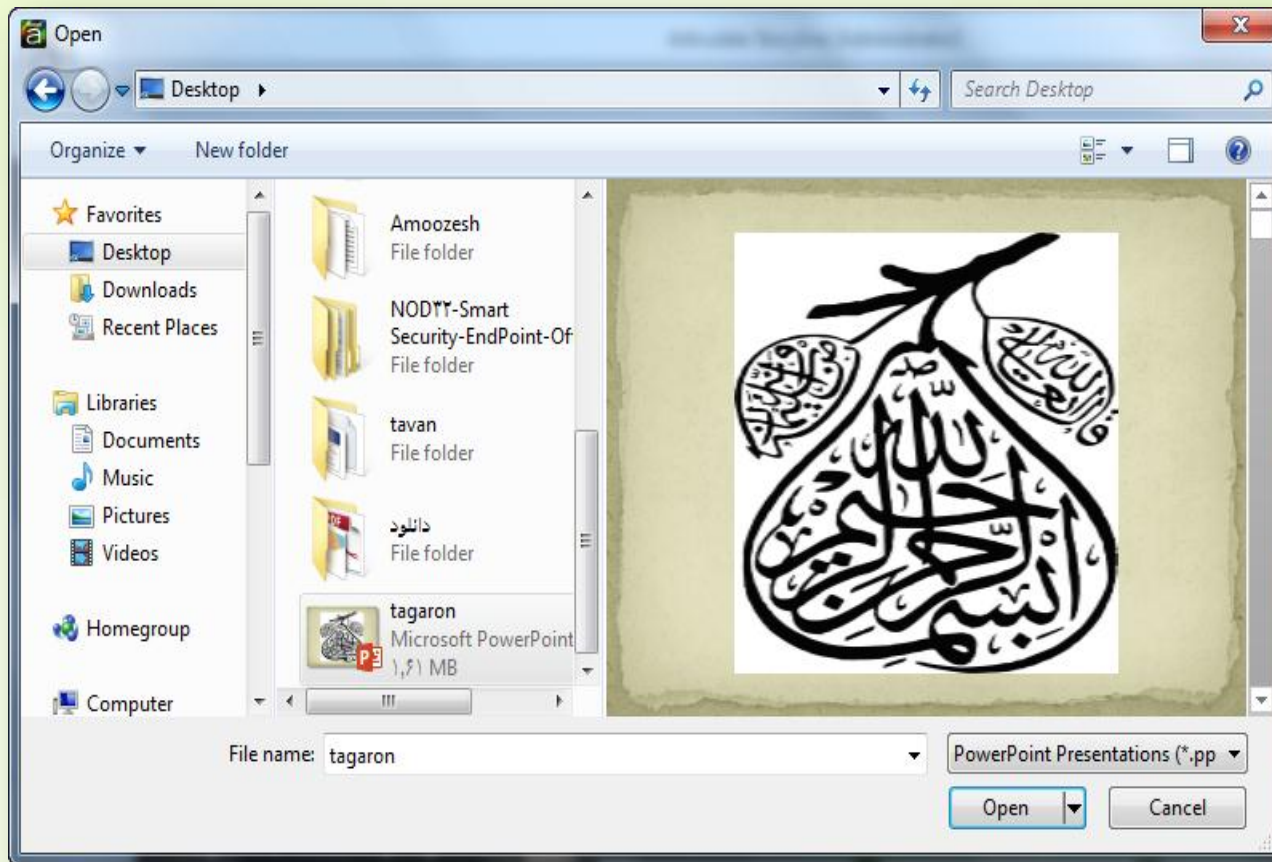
Open

Desktop ▸

Search Desktop

Organize ▾ New folder

Favorites
Desktop
Downloads
Recent Places

Libraries
Documents
Music
Pictures
Videos

Homegroup

Computer

Amoozesh
File folder

NOD۳۲-Smart Security-EndPoint-Of
File folder

tavan
File folder

دانلود
File folder

tagaron
Microsoft PowerPoint
۱,۶۱ MB

بسم الله الرحمن الرحیم

File name: tagaron

PowerPoint Presentations (*.pp

Open

Cancel